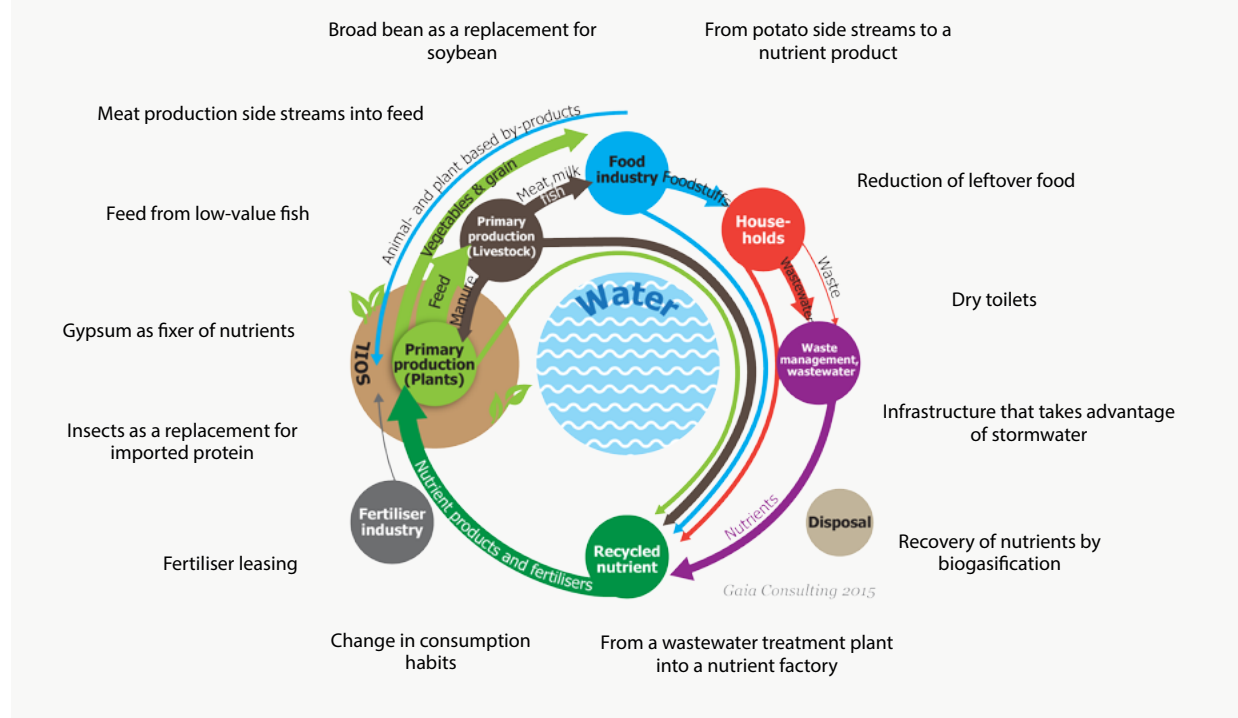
Broad bean as a replacement for soybean

From potato side streams to a nutrient product

Meat production side streams into feed

Reduction of leftover food

Feed from low-value fish

Dry toilets

Gypsum as fixer of nutrients

Infrastructure that takes advantage of stormwater

Insects as a replacement for imported protein

Fertiliser leasing

Recovery of nutrients by biogasification

Change in consumption habits

From a wastewater treatment plant into a nutrient factory

Animal- and plant based by-products

Vegetables & grain

Meat, milk fish

Food industry

Foodstuffs

Households

Wastewater

Waste

Primary production (Livestock)

Feed

Manure

SOIL

Primary production (Plants)

Water

Waste management, wastewater

Nutrients

Disposal

Fertiliser industry

Nutrient products and fertilisers

Recycled nutrient

Gaia Consulting 2015